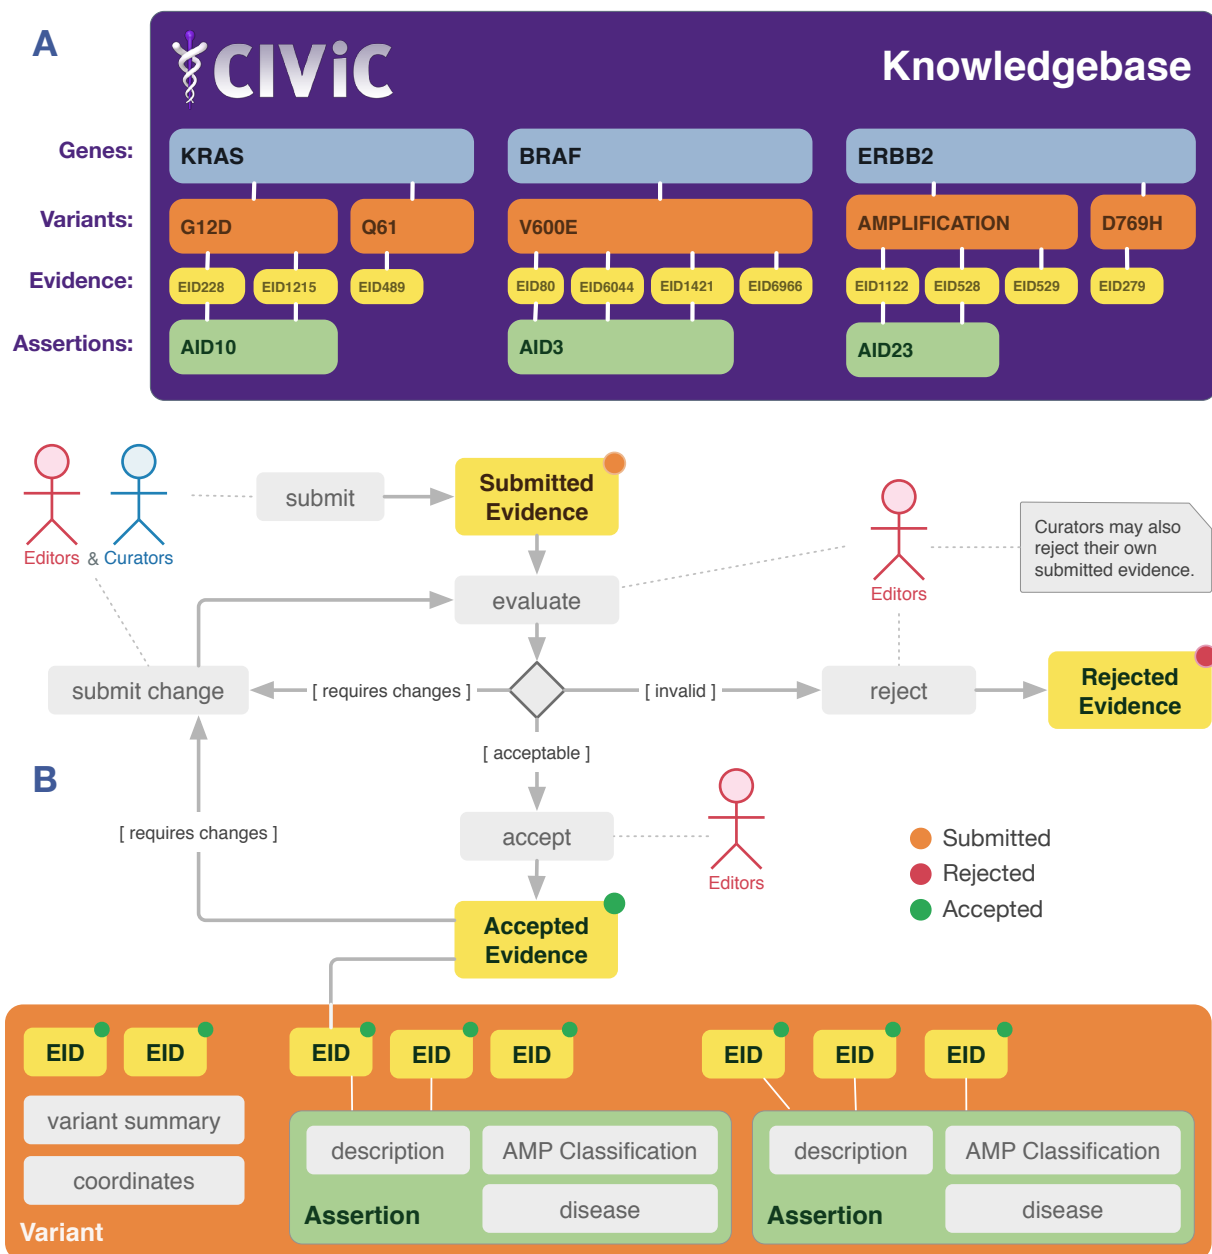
A

CIViC

Knowledgebase

Genes:
Variants:
Evidence:
Assertions:

KRAS
G12D
Q61
EID228
EID1215
EID489
AID10

BRAF
V600E
EID80
EID6044
EID1421
EID6966
AID3

ERBB2
AMPLIFICATION
D769H
EID1122
EID528
EID529
EID279
AID23

Editors & Curators

submit

Submitted Evidence

evaluate

Editors

Curators may also reject their own submitted evidence.

submit change

[ requires changes ]

[ invalid ]

reject

Rejected Evidence

[ acceptable ]

B

accept

Editors

[ requires changes ]

Submitted
Rejected
Accepted

Accepted Evidence

EID
EID
variant summary
coordinates
Variant

EID
EID
EID
description
AMP Classification
disease
Assertion

EID
EID
EID
description
AMP Classification
disease
Assertion